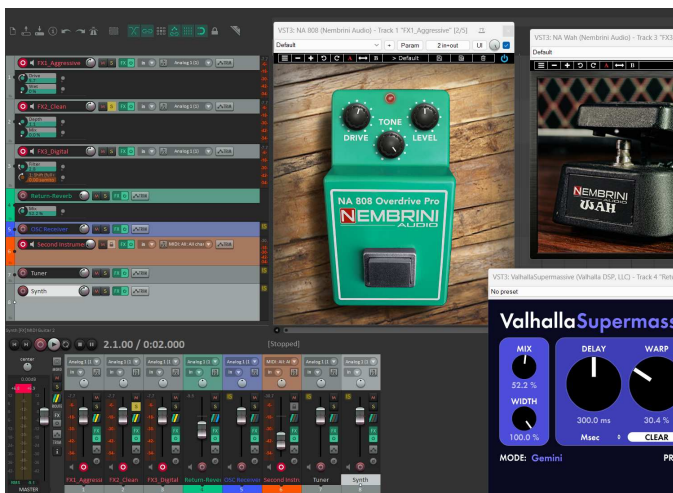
FX1_Aggressive
Drive
Wet
FX2_Clean
Depth
Mix
FX3_Digital
Timer
Return-Reverb
Mix
52.2 %
OSC Receiver
Second Instrument
Tuner
Synth

VST3: NA 808 (Nembrini Audio) - Track 1 "FX1_Aggressive" [2/5]
Default
Param
2 in-out
UI
> Default
DRIVE
TONE
LEVEL
NA 808 Overdrive Pro
NEMBRINI
AUDIO

VST3: NA Wah (Nembrini Audio) - Track 3 "FX3_Digital"
Default
NEMBRINI
WAH

VST3: ValhallaSupermassive (Valhalla DSP, LLC) - Track 4 "Return
No preset
ValhallaSupermass
MIX
52.2 %
WIDTH
100.0 %
DELAY
300.0 ms
Msec
WARP
30.4 %
CLEAR
MODE: Gemini
PR

2.1.00 / 0:02.000
[Stopped]
MASTER
FX1_Aggress
FX2_Clean
FX3_Digital
Return-Rever
OSC Receiver
Second Instr
Tuner
Synth